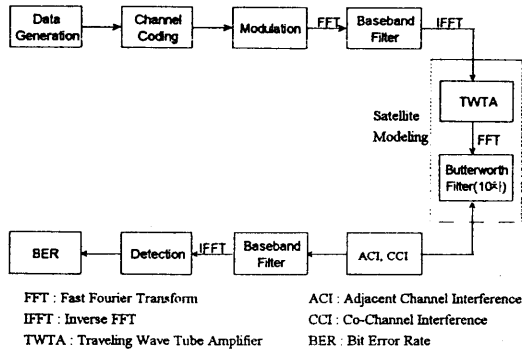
Data Generation

Channel Coding

Modulation

FFT

Baseband Filter

IFFT

Satellite Modeling

TWTA

FFT

Butterworth Filter(10차)

BER

Detection

IFFT

Baseband Filter

ACI, CCI

FFT : Fast Fourier Transform

IFFT : Inverse FFT

TWTA : Traveling Wave Tube Amplifier

ACI : Adjacent Channel Interference

CCI : Co-Channel Interference

BER : Bit Error Rate